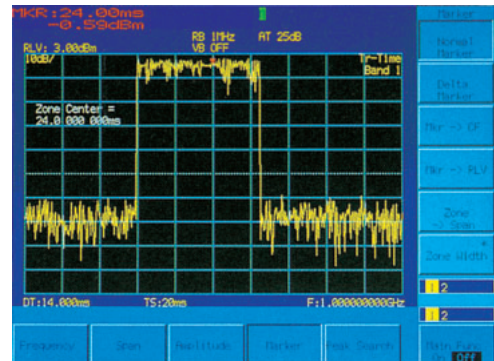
MKR:24.00ms
-0.59dBm
RLV: 3.00dBm
10dB/
RB 1MHz
VB OFF
AT 25dB
Tr-Time
Band 1
Zone Center =
24.0 000 000ms
DT:14.000ms
TS:20ms
F:1.000000000GHz
Marker
Normal Marker
Delta Marker
Mkr -> CF
Mkr -> RLV
Zone Span
Zone Width
2
2
Main Func On Off
Frequency
Span
Amplitude
Marker
Peak Search